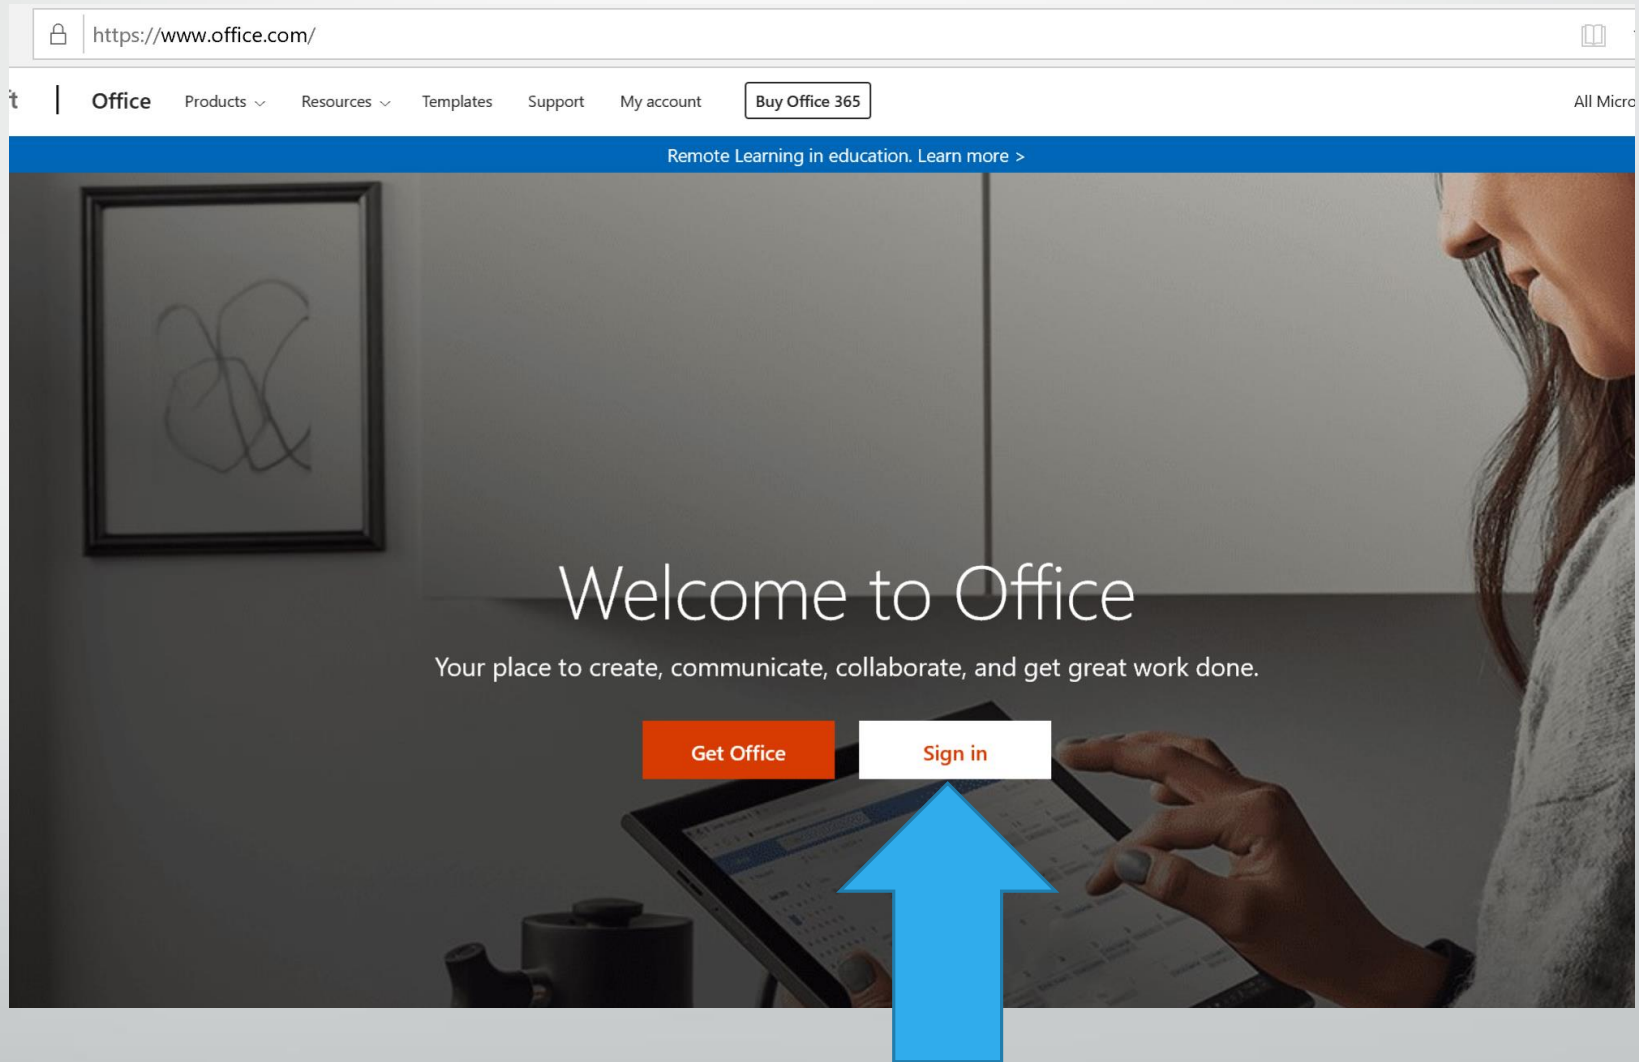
https://www.office.com/

't | Office Products Resources Templates Support My account Buy Office 365 All Micro

Remote Learning in education. Learn more >

Welcome to Office

Your place to create, communicate, collaborate, and get great work done.

Get Office Sign in